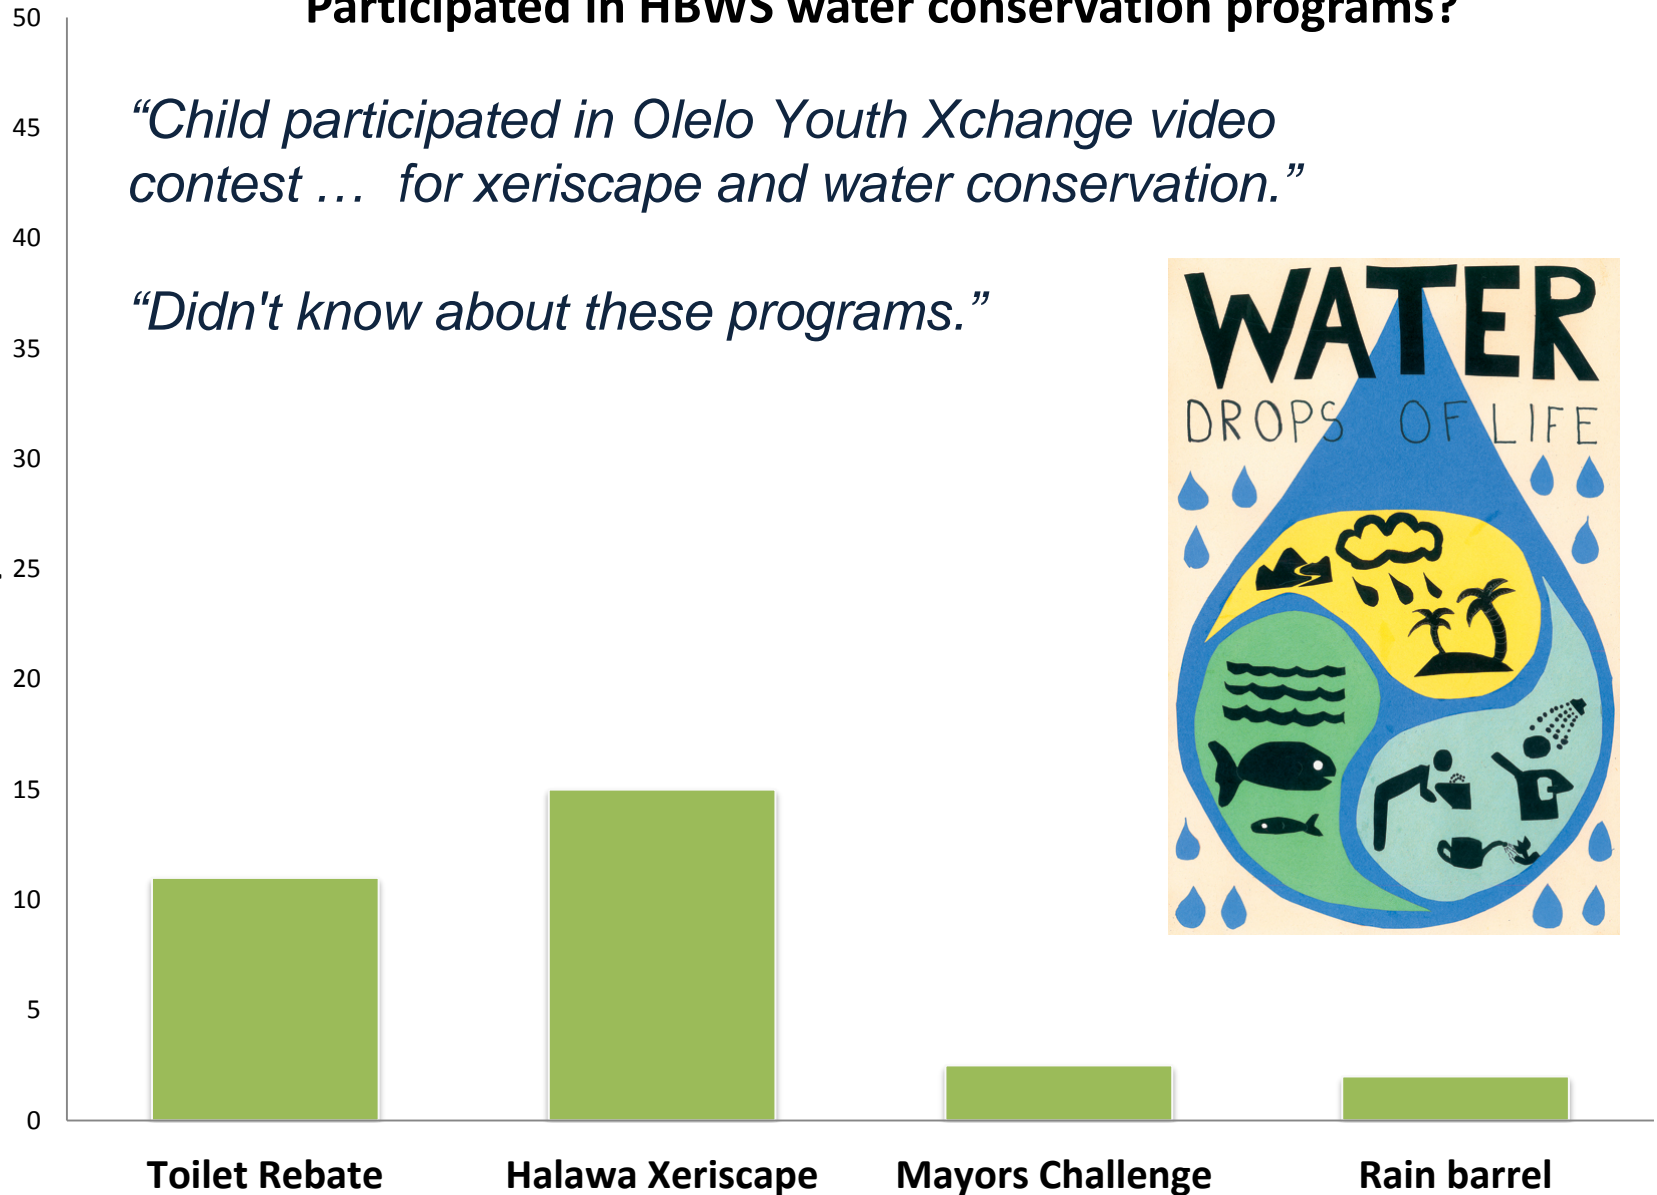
Participated in HBWS water conservation programs?

“Child participated in Olelo Youth Xchange video contest … for xeriscape and water conservation.”

“Didn't know about these programs.”

WATER
DROPS OF LIFE

50
45
40
35
30
25
20
15
10
5
0

Toilet Rebate
Halawa Xeriscape
Mayors Challenge
Rain barrel